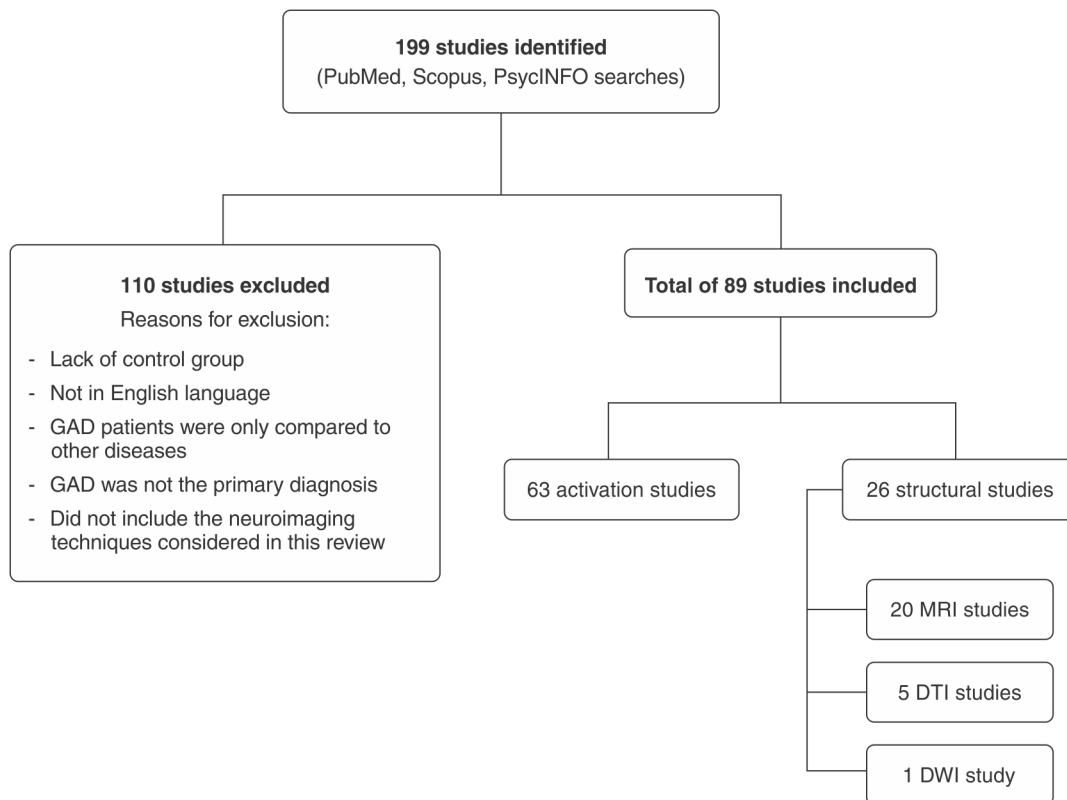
199 studies identified
(PubMed, Scopus, PsycINFO searches)

110 studies excluded
Reasons for exclusion:
- Lack of control group
- Not in English language
- GAD patients were only compared to other diseases
- GAD was not the primary diagnosis
- Did not include the neuroimaging techniques considered in this review

Total of 89 studies included

63 activation studies

26 structural studies

20 MRI studies

5 DTI studies

1 DWI study